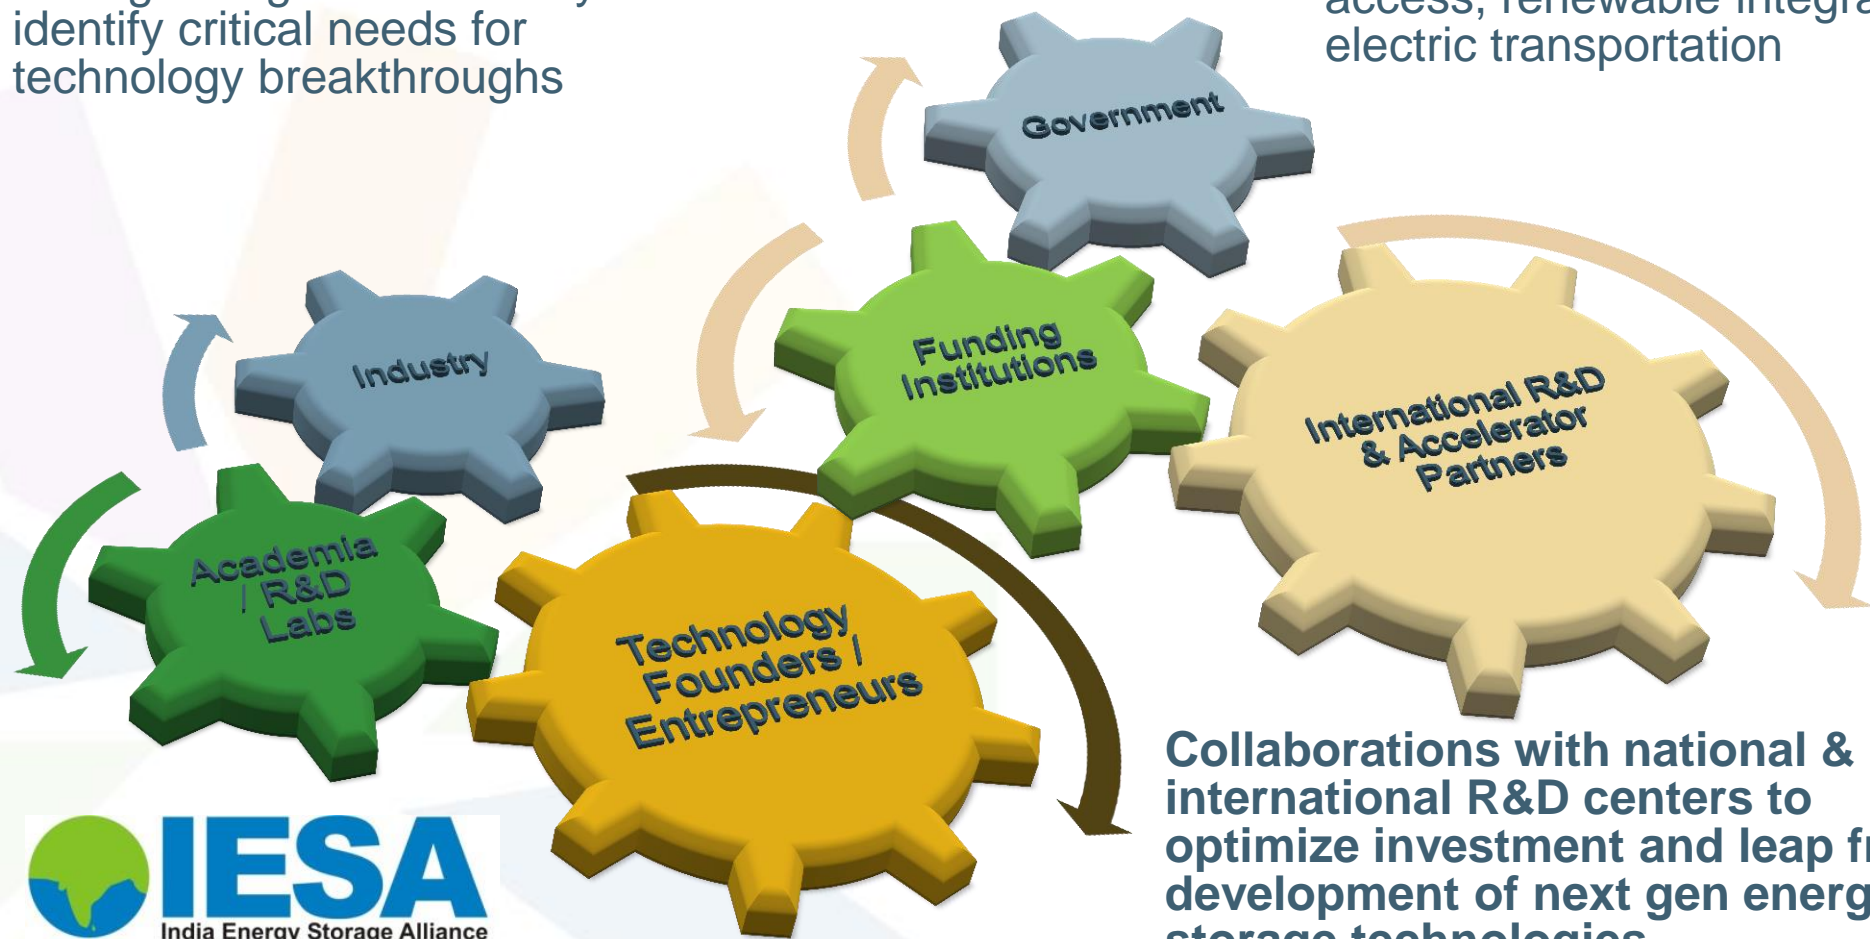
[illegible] identify critical needs for technology breakthroughs

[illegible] access, renewable integra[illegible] electric transportation

Government

Industry

Funding Institutions

International R&D & Accelerator Partners

Academia / R&D Labs

Technology Founders / Entrepreneurs

Collaborations with national & international R&D centers to optimize investment and leap f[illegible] development of next gen energ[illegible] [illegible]

IESA
India Energy Storage Alliance